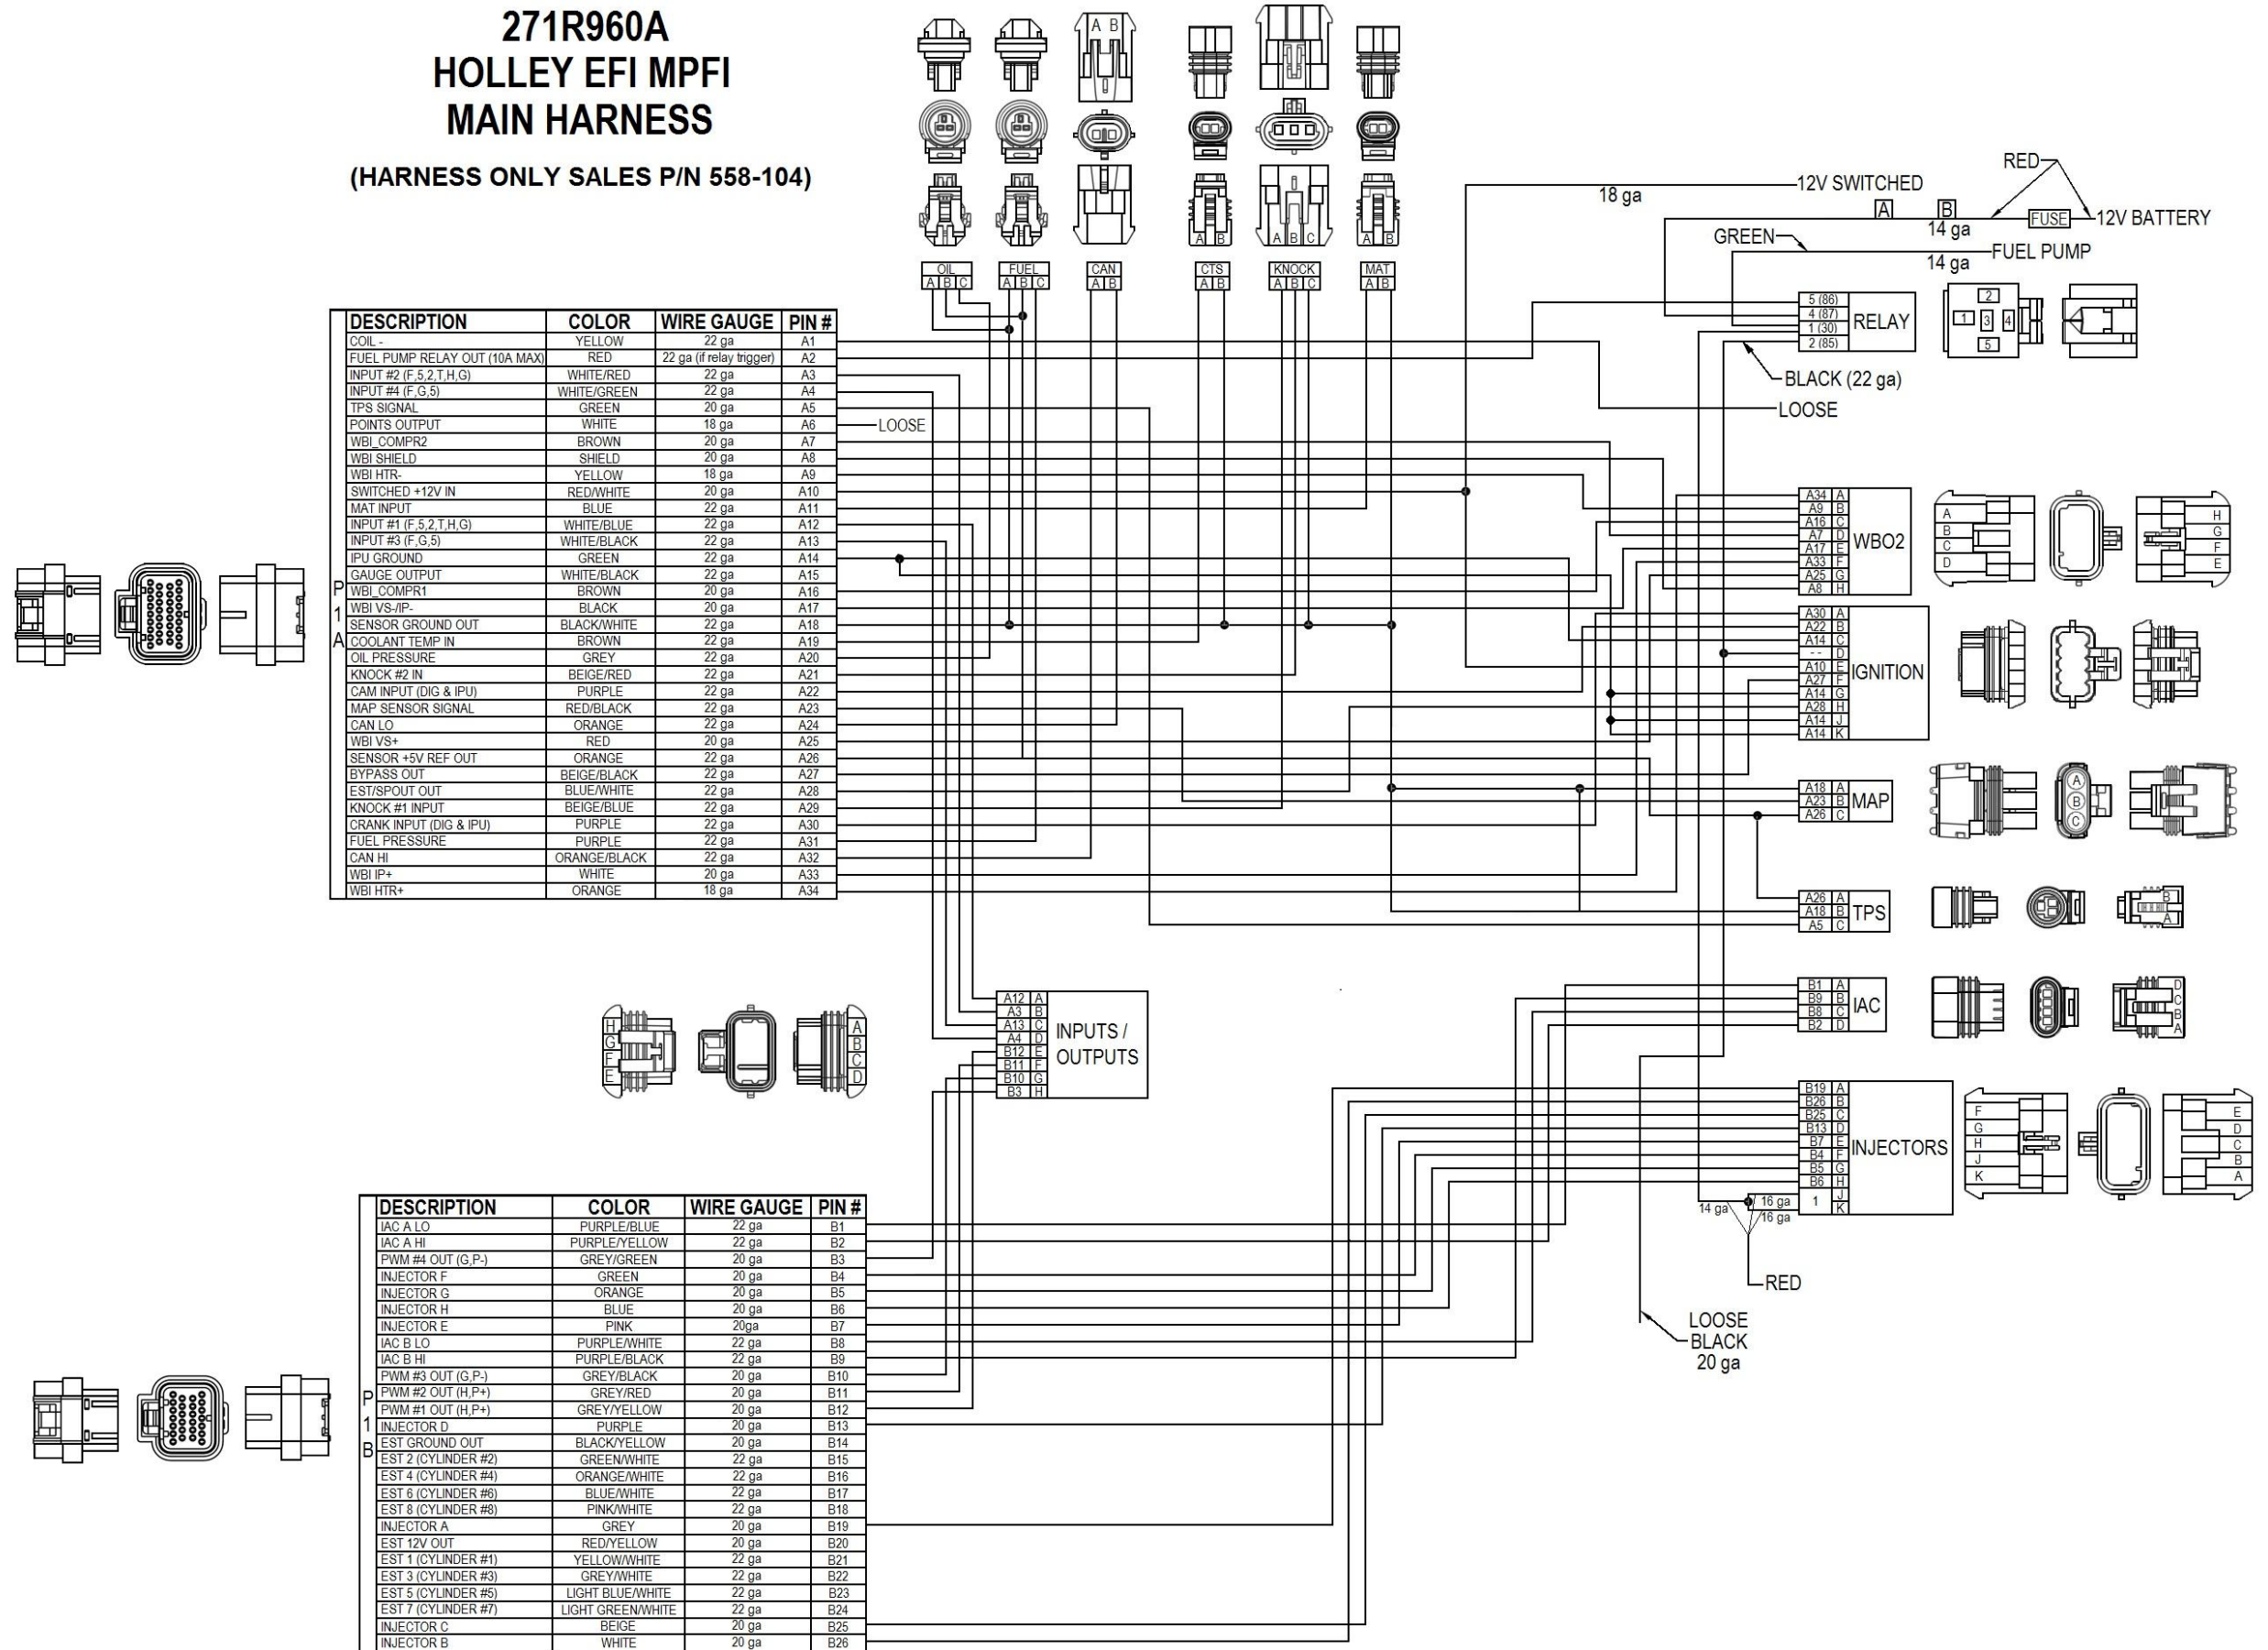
271R960A
HOLLEY EFI MPFI
MAIN HARNESS

(HARNESS ONLY SALES P/N 558-104)

A B

A B C

OIL
A B C

FUEL
A B C

CAN
A B

CTS
A B

KNOCK
A B C

MAT
A B

18 ga
12V SWITCHED
RED
A
B
14 ga
FUSE
12V BATTERY
GREEN
FUEL PUMP
14 ga

5 (86)
4 (87)
1 (30)
2 (85)
RELAY
2
1 3 4
5
BLACK (22 ga)
LOOSE

P1A

| DESCRIPTION | COLOR | WIRE GAUGE | PIN # |
|---|---|---|---|
| COIL - | YELLOW | 22 ga | A1 |
| FUEL PUMP RELAY OUT (10A MAX) | RED | 22 ga (if relay trigger) | A2 |
| INPUT #2 (F,5,2,T,H,G) | WHITE/RED | 22 ga | A3 |
| INPUT #4 (F,G,5) | WHITE/GREEN | 22 ga | A4 |
| TPS SIGNAL | GREEN | 20 ga | A5 |
| POINTS OUTPUT | WHITE | 18 ga | A6 |
| WBI_COMPR2 | BROWN | 20 ga | A7 |
| WBI SHIELD | SHIELD | 20 ga | A8 |
| WBI HTR- | YELLOW | 18 ga | A9 |
| SWITCHED +12V IN | RED/WHITE | 20 ga | A10 |
| MAT INPUT | BLUE | 22 ga | A11 |
| INPUT #1 (F,5,2,T,H,G) | WHITE/BLUE | 22 ga | A12 |
| INPUT #3 (F,G,5) | WHITE/BLACK | 22 ga | A13 |
| IPU GROUND | GREEN | 22 ga | A14 |
| GAUGE OUTPUT | WHITE/BLACK | 22 ga | A15 |
| WBI_COMPR1 | BROWN | 20 ga | A16 |
| WBI VS-/IP- | BLACK | 20 ga | A17 |
| SENSOR GROUND OUT | BLACK/WHITE | 22 ga | A18 |
| COOLANT TEMP IN | BROWN | 22 ga | A19 |
| OIL PRESSURE | GREY | 22 ga | A20 |
| KNOCK #2 IN | BEIGE/RED | 22 ga | A21 |
| CAM INPUT (DIG & IPU) | PURPLE | 22 ga | A22 |
| MAP SENSOR SIGNAL | RED/BLACK | 22 ga | A23 |
| CAN LO | ORANGE | 22 ga | A24 |
| WBI VS+ | RED | 20 ga | A25 |
| SENSOR +5V REF OUT | ORANGE | 22 ga | A26 |
| BYPASS OUT | BEIGE/BLACK | 22 ga | A27 |
| EST/SPOUT OUT | BLUE/WHITE | 22 ga | A28 |
| KNOCK #1 INPUT | BEIGE/BLUE | 22 ga | A29 |
| CRANK INPUT (DIG & IPU) | PURPLE | 22 ga | A30 |
| FUEL PRESSURE | PURPLE | 22 ga | A31 |
| CAN HI | ORANGE/BLACK | 22 ga | A32 |
| WBI IP+ | WHITE | 20 ga | A33 |
| WBI HTR+ | ORANGE | 18 ga | A34 |

LOOSE

A34 A
A9 B
A16 C
A7 D
A17 E
A33 F
A25 G
A8 H
WBO2
A B C D
H G F E

A30 A
A22 B
A14 C
-- D
A10 E
A27 F
A14 G
A28 H
A14 J
A14 K
IGNITION

A18 A
A23 B
A26 C
MAP
A B C

A26 A
A18 B
A5 C
TPS
A

B1 A
B9 B
B8 C
B2 D
IAC
D C B A

A12 A
A3 B
A13 C
A4 D
B12 E
B11 F
B10 G
B3 H
INPUTS / OUTPUTS
H G F E
A B C D

B19 A
B26 B
B25 C
B13 D
B7 E
B4 F
B5 G
B6 H
1 J
K
INJECTORS
F G H J K
E D C B A
14 ga
16 ga
16 ga
RED
LOOSE
BLACK
20 ga

P1B

| DESCRIPTION | COLOR | WIRE GAUGE | PIN # |
|---|---|---|---|
| IAC A LO | PURPLE/BLUE | 22 ga | B1 |
| IAC A HI | PURPLE/YELLOW | 22 ga | B2 |
| PWM #4 OUT (G,P-) | GREY/GREEN | 20 ga | B3 |
| INJECTOR F | GREEN | 20 ga | B4 |
| INJECTOR G | ORANGE | 20 ga | B5 |
| INJECTOR H | BLUE | 20 ga | B6 |
| INJECTOR E | PINK | 20ga | B7 |
| IAC B LO | PURPLE/WHITE | 22 ga | B8 |
| IAC B HI | PURPLE/BLACK | 22 ga | B9 |
| PWM #3 OUT (G,P-) | GREY/BLACK | 20 ga | B10 |
| PWM #2 OUT (H,P+) | GREY/RED | 20 ga | B11 |
| PWM #1 OUT (H,P+) | GREY/YELLOW | 20 ga | B12 |
| INJECTOR D | PURPLE | 20 ga | B13 |
| EST GROUND OUT | BLACK/YELLOW | 20 ga | B14 |
| EST 2 (CYLINDER #2) | GREEN/WHITE | 22 ga | B15 |
| EST 4 (CYLINDER #4) | ORANGE/WHITE | 22 ga | B16 |
| EST 6 (CYLINDER #6) | BLUE/WHITE | 22 ga | B17 |
| EST 8 (CYLINDER #8) | PINK/WHITE | 22 ga | B18 |
| INJECTOR A | GREY | 20 ga | B19 |
| EST 12V OUT | RED/YELLOW | 20 ga | B20 |
| EST 1 (CYLINDER #1) | YELLOW/WHITE | 22 ga | B21 |
| EST 3 (CYLINDER #3) | GREY/WHITE | 22 ga | B22 |
| EST 5 (CYLINDER #5) | LIGHT BLUE/WHITE | 22 ga | B23 |
| EST 7 (CYLINDER #7) | LIGHT GREEN/WHITE | 22 ga | B24 |
| INJECTOR C | BEIGE | 20 ga | B25 |
| INJECTOR B | WHITE | 20 ga | B26 |